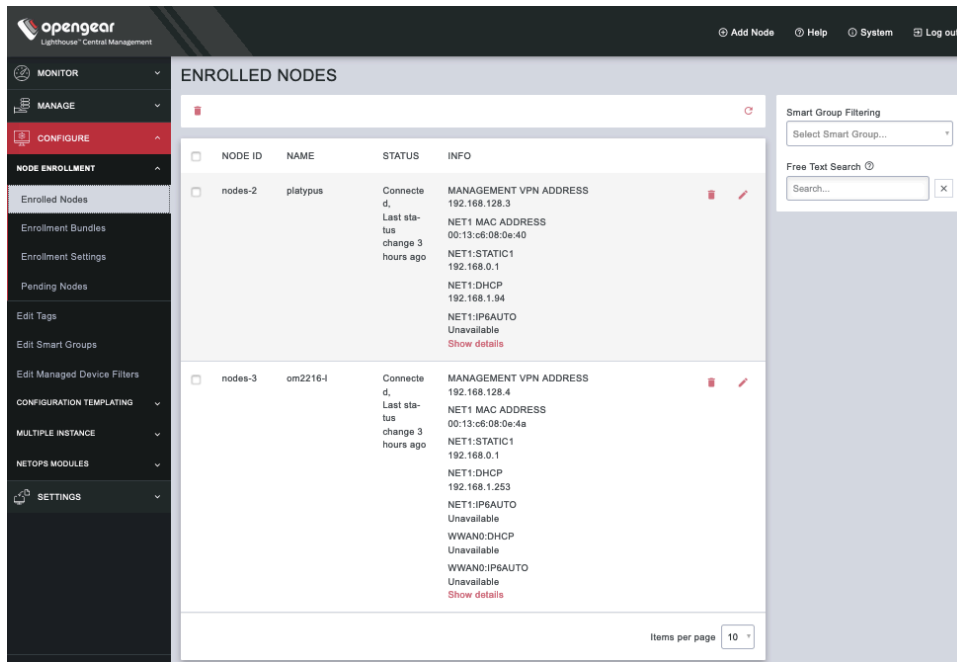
opengear
Lighthouse™ Central Management

⊕ Add Node ⓘ Help ⓘ System Log out

MONITOR
MANAGE
CONFIGURE
NODE ENROLLMENT
Enrolled Nodes
Enrollment Bundles
Enrollment Settings
Pending Nodes
Edit Tags
Edit Smart Groups
Edit Managed Device Filters
CONFIGURATION TEMPLATING
MULTIPLE INSTANCE
NETOPS MODULES
SETTINGS

ENROLLED NODES

| | NODE ID | NAME | STATUS | INFO |
|---|---|---|---|---|
| | nodes-2 | platypus | Connected, Last status change 3 hours ago | MANAGEMENT VPN ADDRESS 192.168.128.3 NET1 MAC ADDRESS 00:13:c6:08:0e:40 NET1:STATIC1 192.168.0.1 NET1:DHCP 192.168.1.94 NET1:IP6AUTO Unavailable Show details |
| | nodes-3 | om2216-l | Connected, Last status change 3 hours ago | MANAGEMENT VPN ADDRESS 192.168.128.4 NET1 MAC ADDRESS 00:13:c6:08:0e:4a NET1:STATIC1 192.168.0.1 NET1:DHCP 192.168.1.253 NET1:IP6AUTO Unavailable WWAN0:DHCP Unavailable WWAN0:IP6AUTO Unavailable Show details |

Items per page 10

Smart Group Filtering
Select Smart Group...
Free Text Search
Search...